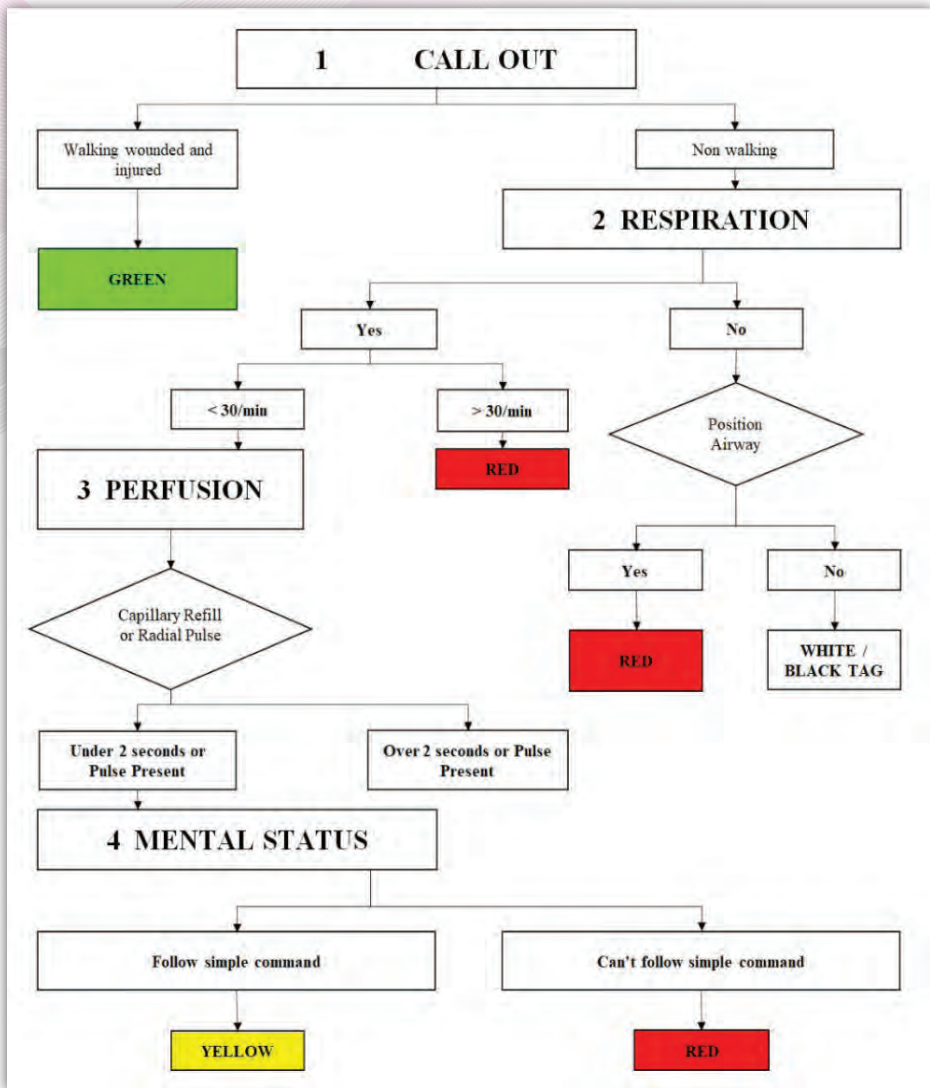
1 CALL OUT

Walking wounded and injured

Non walking

GREEN

2 RESPIRATION

Yes

No

< 30/min

> 30/min

Position Airway

3 PERFUSION

RED

Yes

No

Capillary Refill or Radial Pulse

RED

WHITE / BLACK TAG

Under 2 seconds or Pulse Present

Over 2 seconds or Pulse Present

4 MENTAL STATUS

Follow simple command

Can't follow simple command

YELLOW

RED